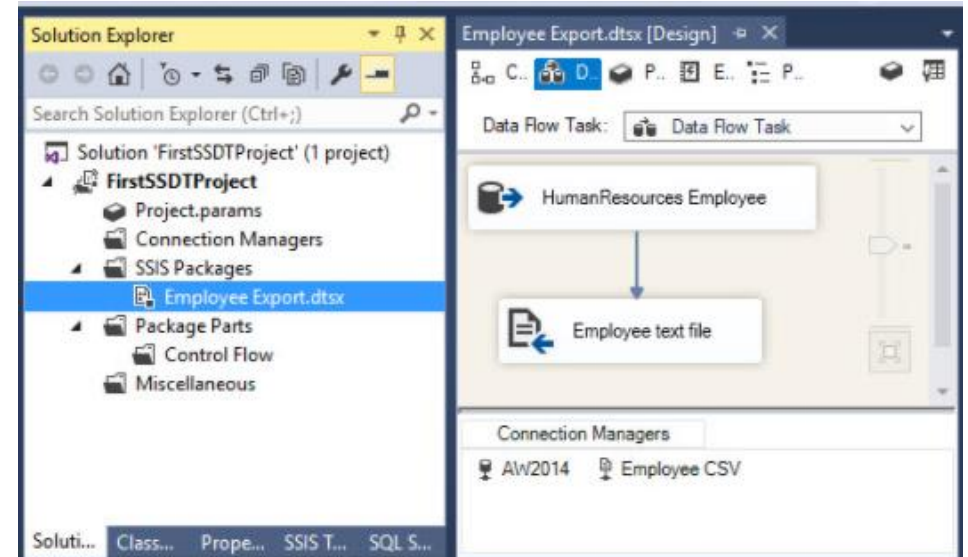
Solution Explorer

Search Solution Explorer (Ctrl+;)

Solution 'FirstSSDTProject' (1 project)
FirstSSDTProject
Project.params
Connection Managers
SSIS Packages
Employee Export.dtsx
Package Parts
Control Flow
Miscellaneous

Soluti... Class... Prope... SSIS T... SQL S...

Employee Export.dtsx [Design]

C.. D.. P.. E.. P..

Data Flow Task: Data Flow Task

HumanResources Employee

Employee text file

Connection Managers

AW2014 Employee CSV